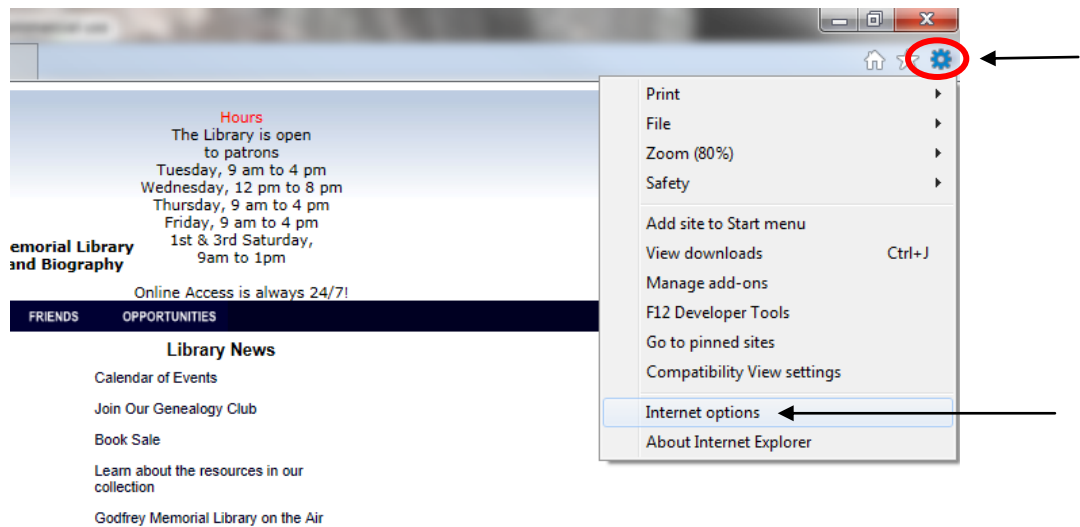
Hours
The Library is open to patrons
Tuesday, 9 am to 4 pm
Wednesday, 12 pm to 8 pm
Thursday, 9 am to 4 pm
Friday, 9 am to 4 pm
1st & 3rd Saturday, 9am to 1pm

emorial Library
and Biography

Online Access is always 24/7!

FRIENDS OPPORTUNITIES

Library News

Calendar of Events

Join Our Genealogy Club

Book Sale

Learn about the resources in our collection

Godfrey Memorial Library on the Air

Print
File
Zoom (80%)
Safety
Add site to Start menu
View downloads Ctrl+J
Manage add-ons
F12 Developer Tools
Go to pinned sites
Compatibility View settings
Internet options
About Internet Explorer